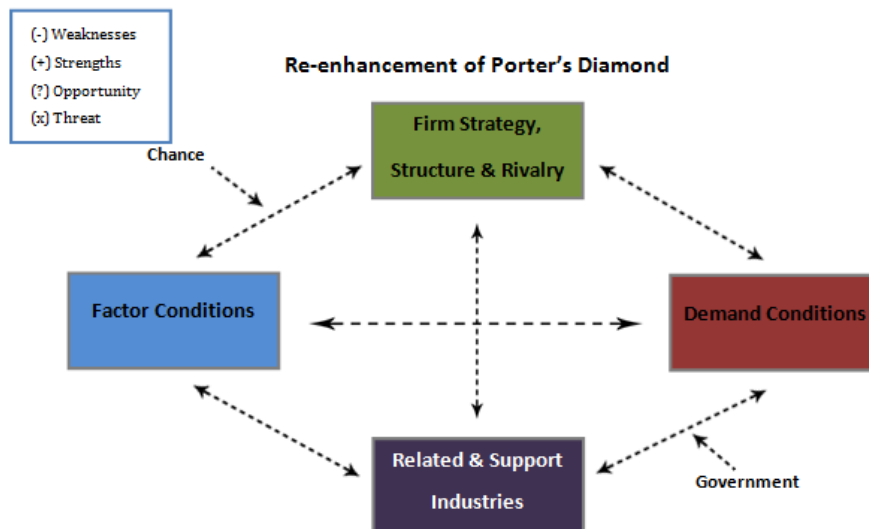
(-) Weaknesses
(+) Strengths
(?) Opportunity
(x) Threat

Re-enhancement of Porter's Diamond

Chance

Firm Strategy, Structure & Rivalry

Factor Conditions

Demand Conditions

Related & Support Industries

Government